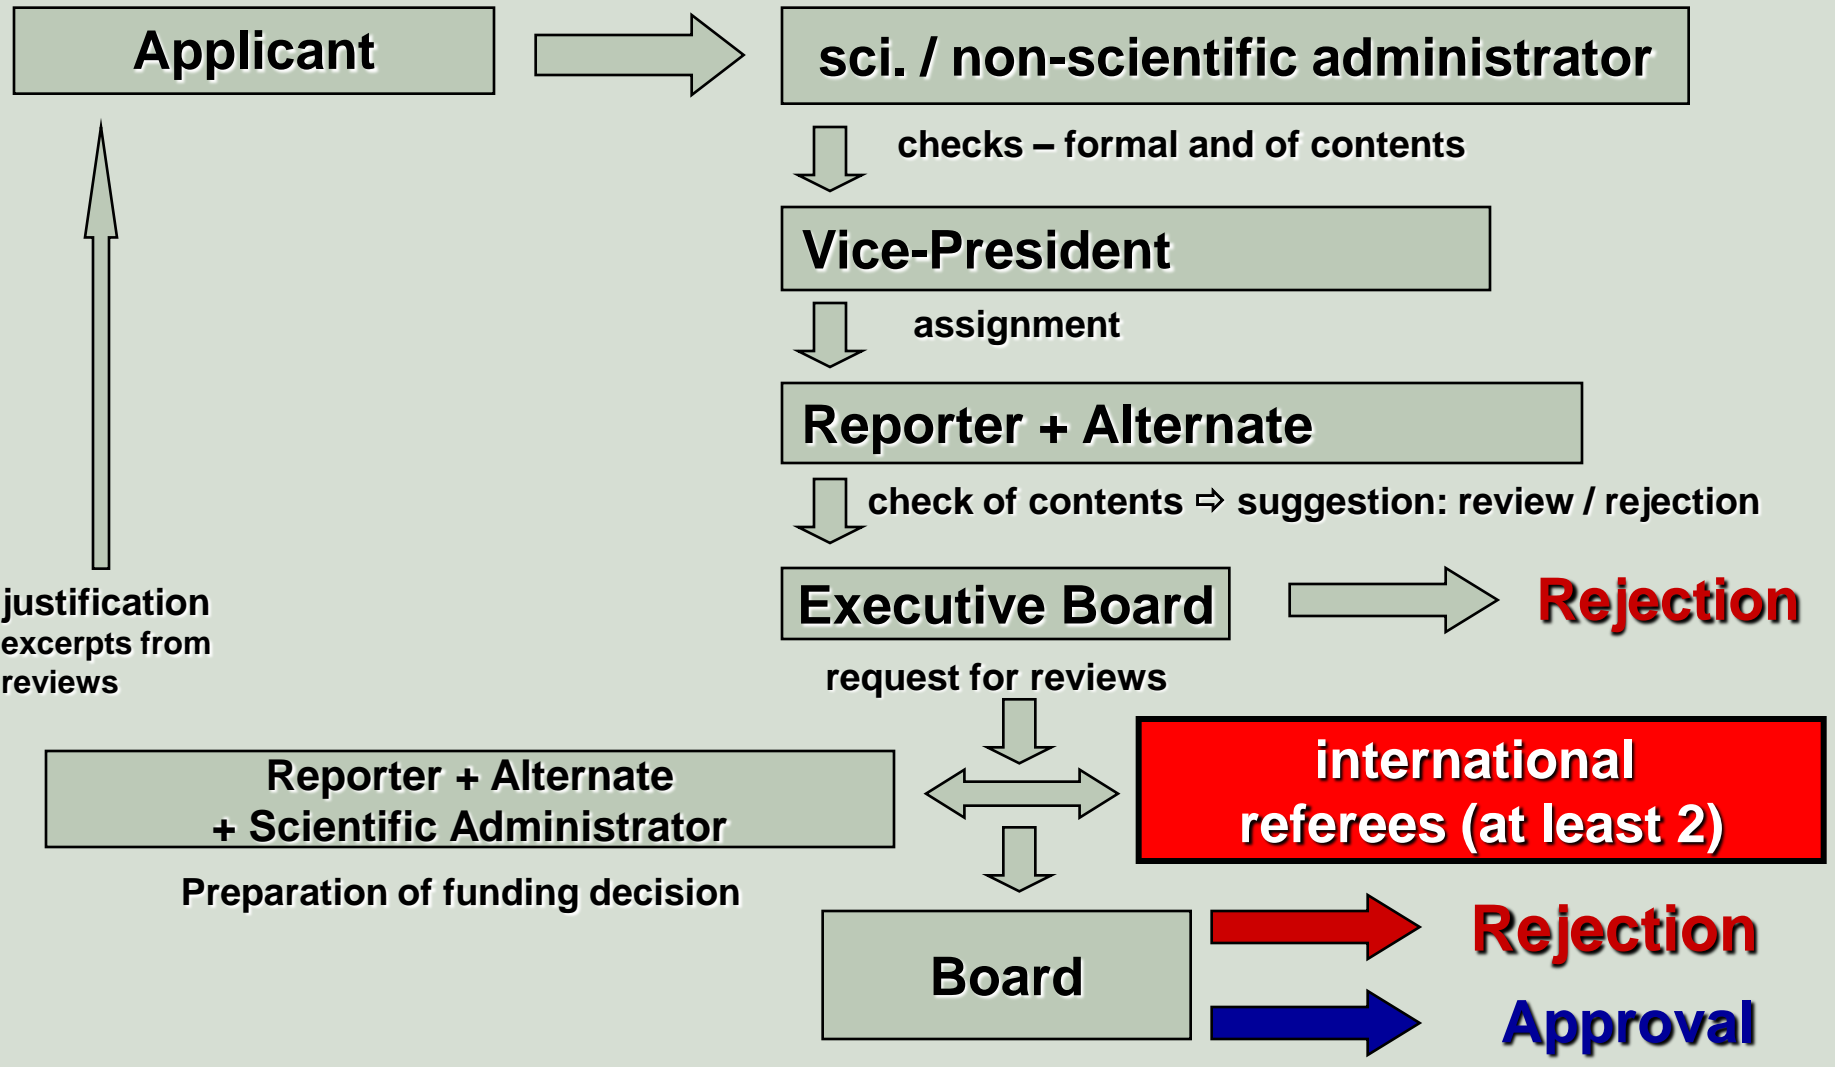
Applicant

sci. / non-scientific administrator

checks – formal and of contents

Vice-President

assignment

Reporter + Alternate

check of contents ⇨ suggestion: review / rejection

justification excerpts from reviews

Executive Board

Rejection

request for reviews

Reporter + Alternate
+ Scientific Administrator

international referees (at least 2)

Preparation of funding decision

Board

Rejection

Approval